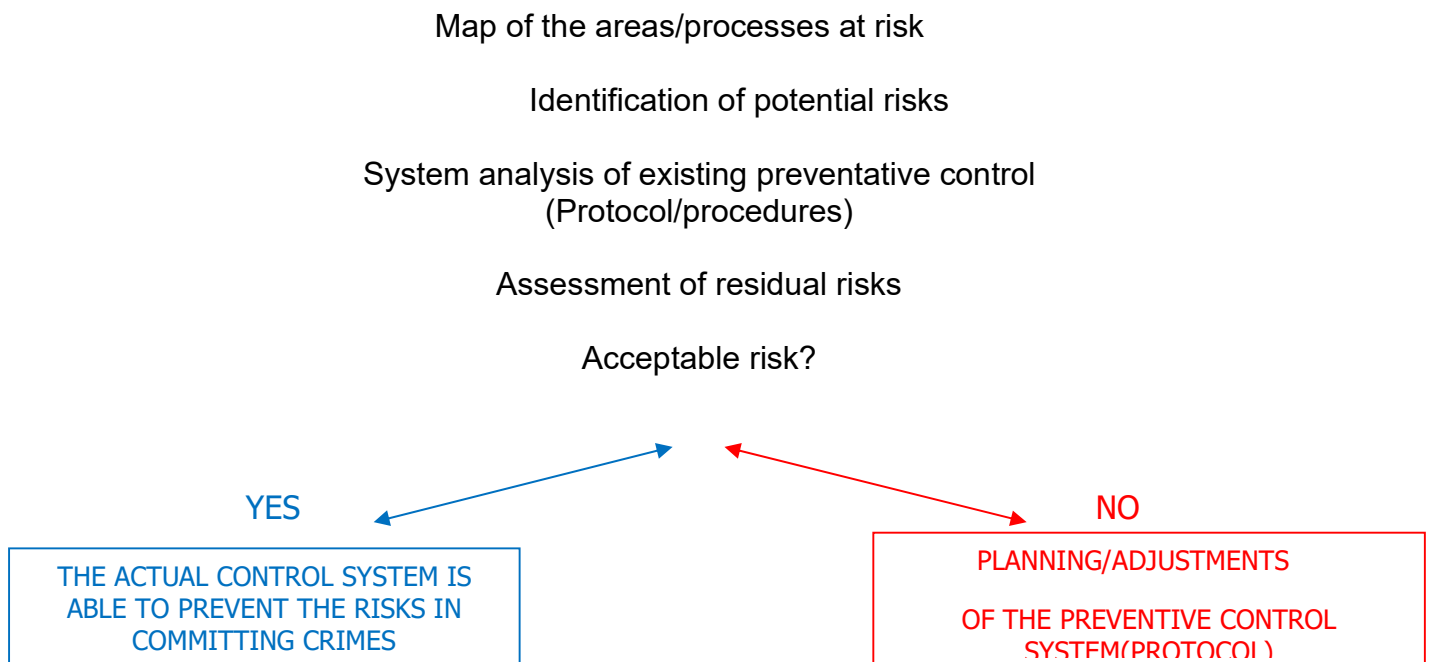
Map of the areas/processes at risk

Identification of potential risks

System analysis of existing preventative control (Protocol/procedures)

Assessment of residual risks

Acceptable risk?

YES

THE ACTUAL CONTROL SYSTEM IS ABLE TO PREVENT THE RISKS IN COMMITTING CRIMES

NO

PLANNING/ADJUSTMENTS

OF THE PREVENTIVE CONTROL SYSTEM(PROTOCOL)